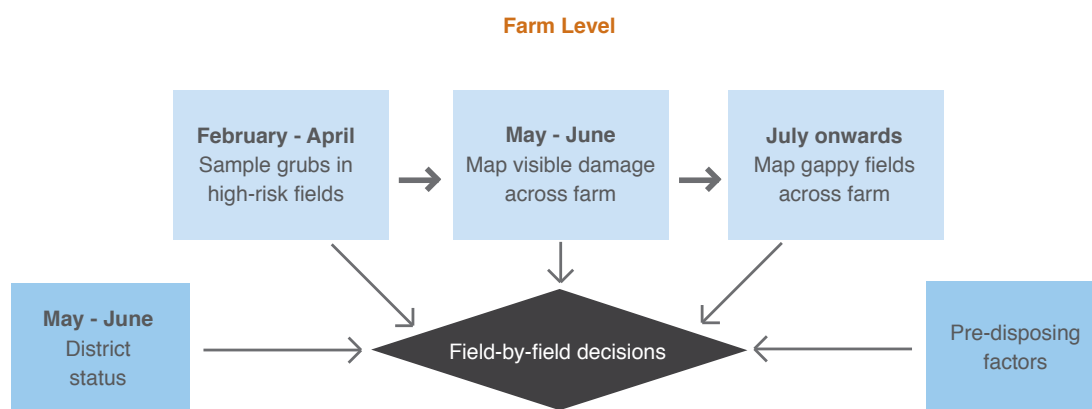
Farm Level

February - April
Sample grubs in high-risk fields

May - June
Map visible damage across farm

July onwards
Map gappy fields across farm

May - June
District status

Field-by-field decisions

Pre-disposing factors